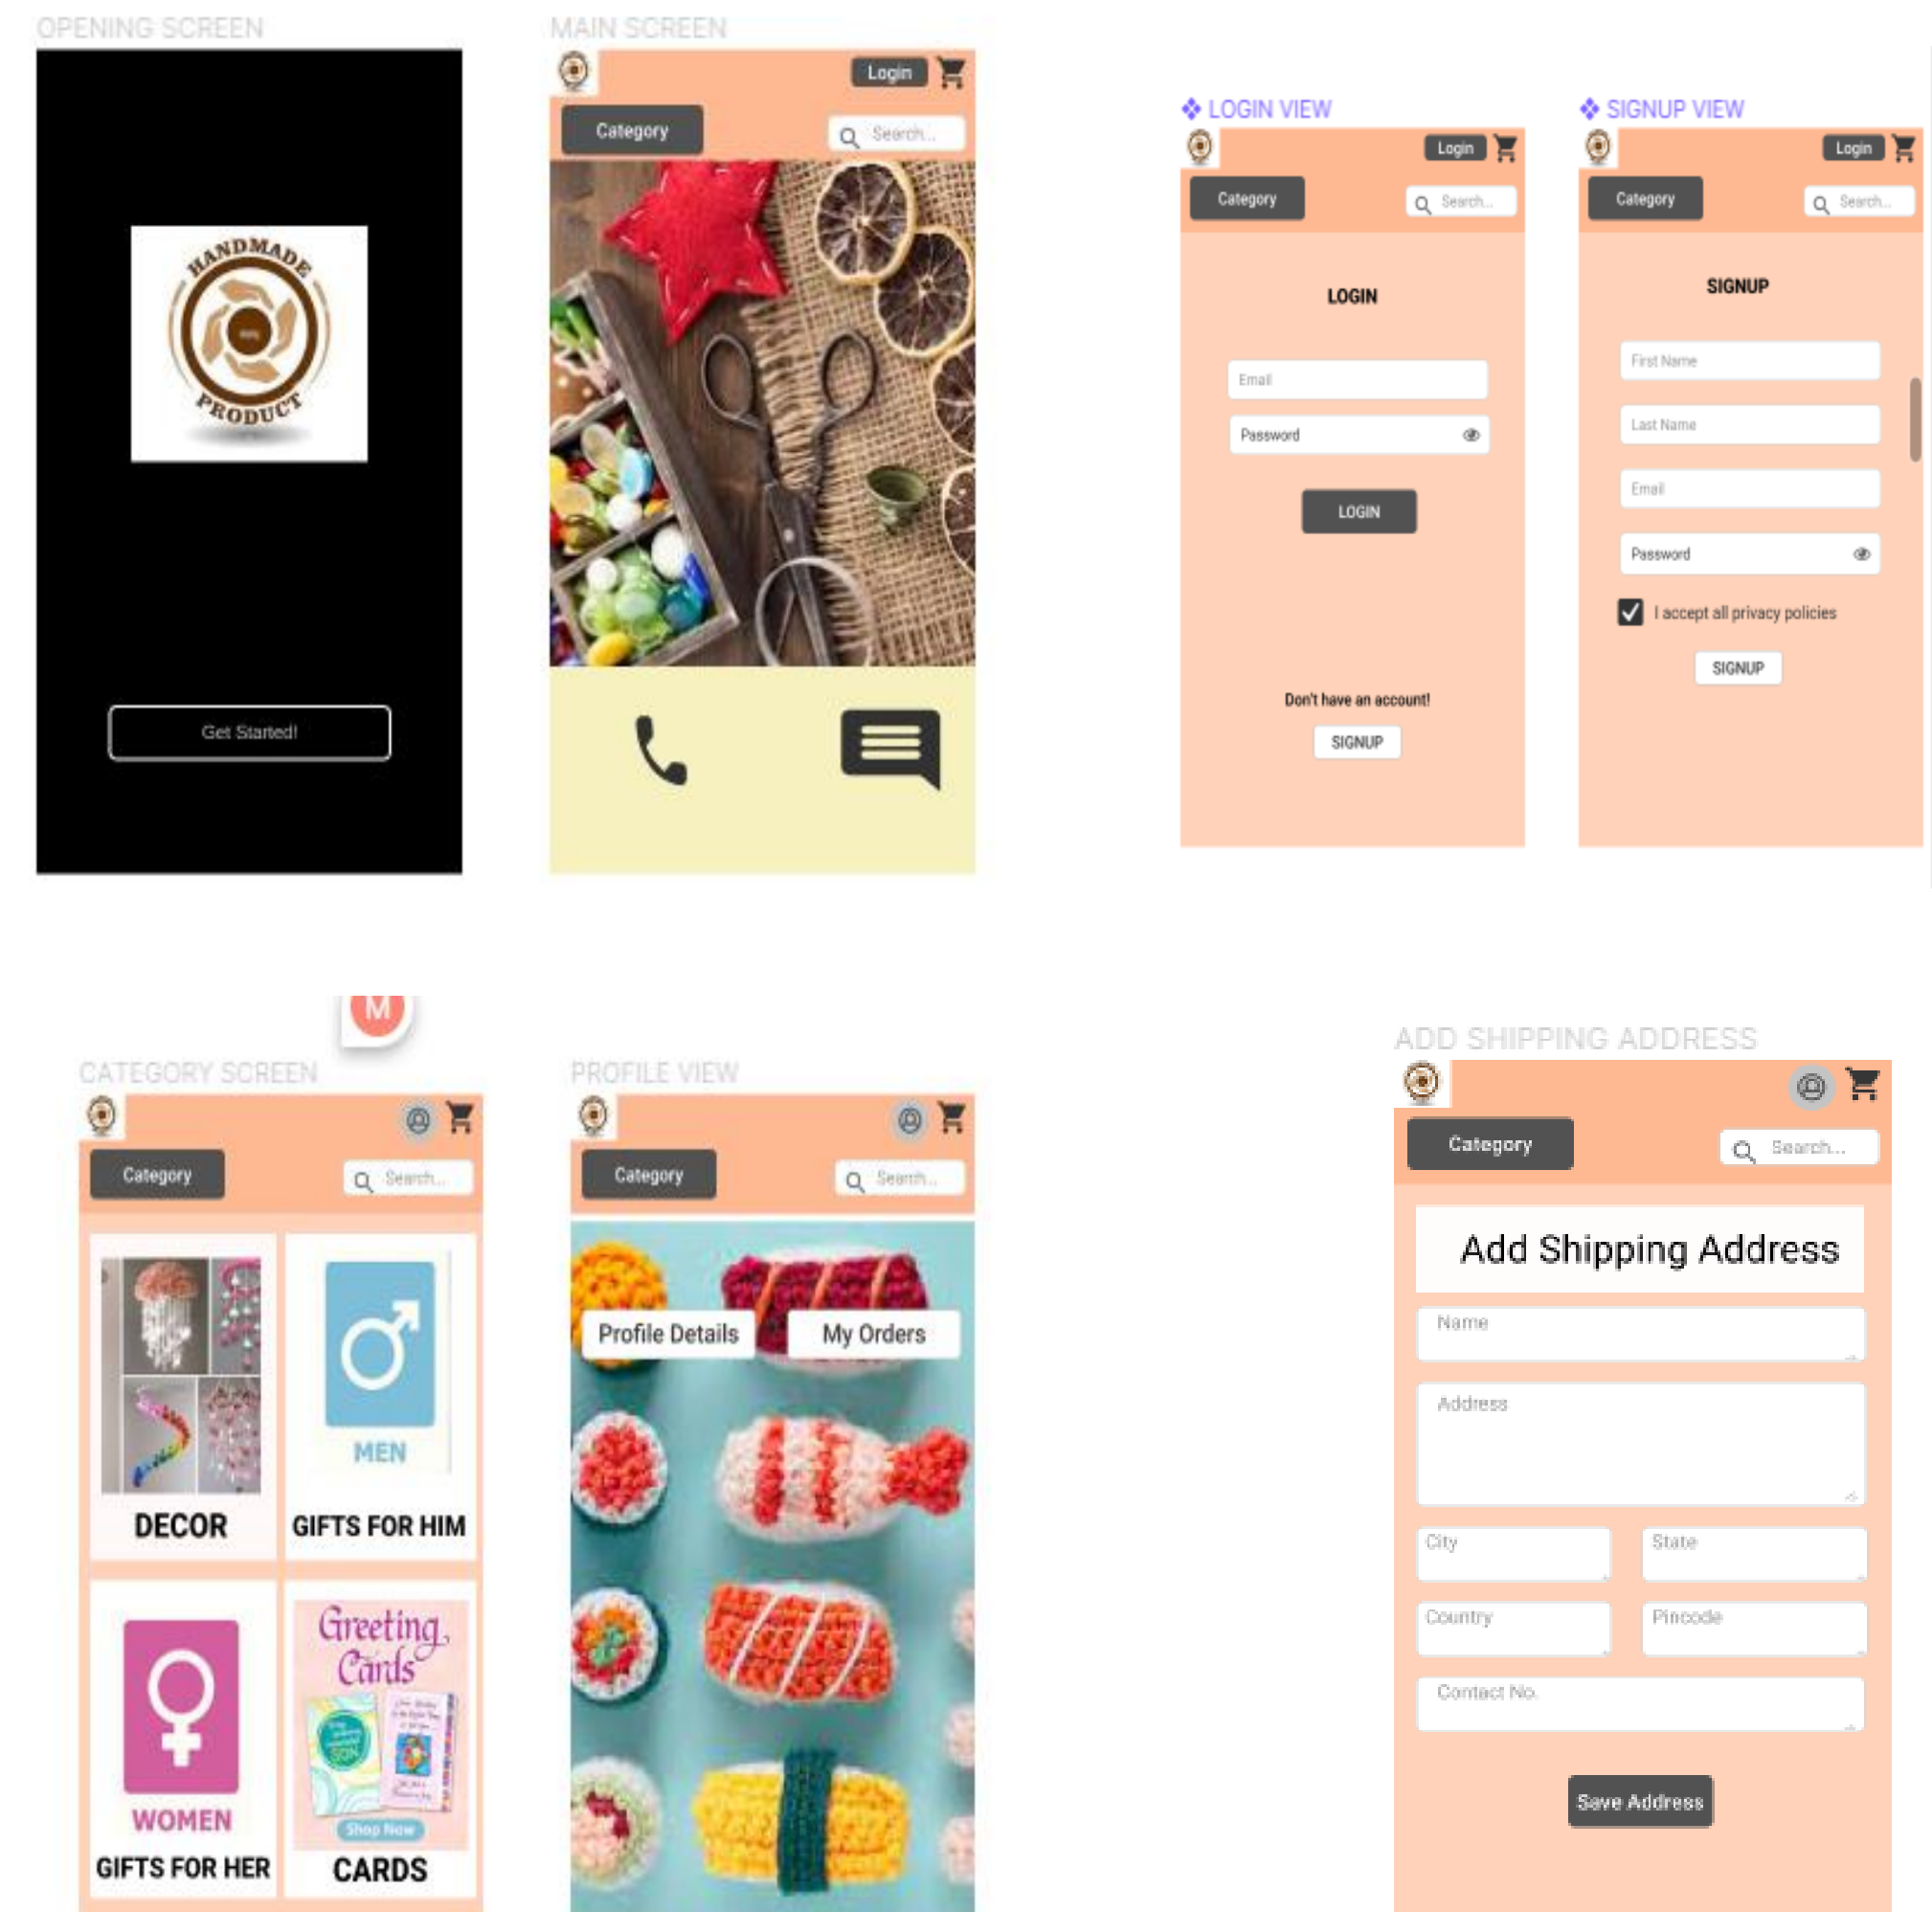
OPENING SCREEN

HANDMADE PRODUCT

Get Started!

MAIN SCREEN

Login

Category

Search...

❖ LOGIN VIEW

Login

Category

Search...

LOGIN

Email

Password

LOGIN

Don't have an account!

SIGNUP

❖ SIGNUP VIEW

Login

Category

Search...

SIGNUP

First Name

Last Name

Email

Password

I accept all privacy policies

SIGNUP

M

CATEGORY SCREEN

Category

Search...

DECOR

MEN

GIFTS FOR HIM

WOMEN

GIFTS FOR HER

Greeting Cards

Shop Now

CARDS

PROFILE VIEW

Category

Search...

Profile Details

My Orders

ADD SHIPPING ADDRESS

Category

Search...

Add Shipping Address

Name

Address

City

State

Country

Pincode

Contact No.

Save Address